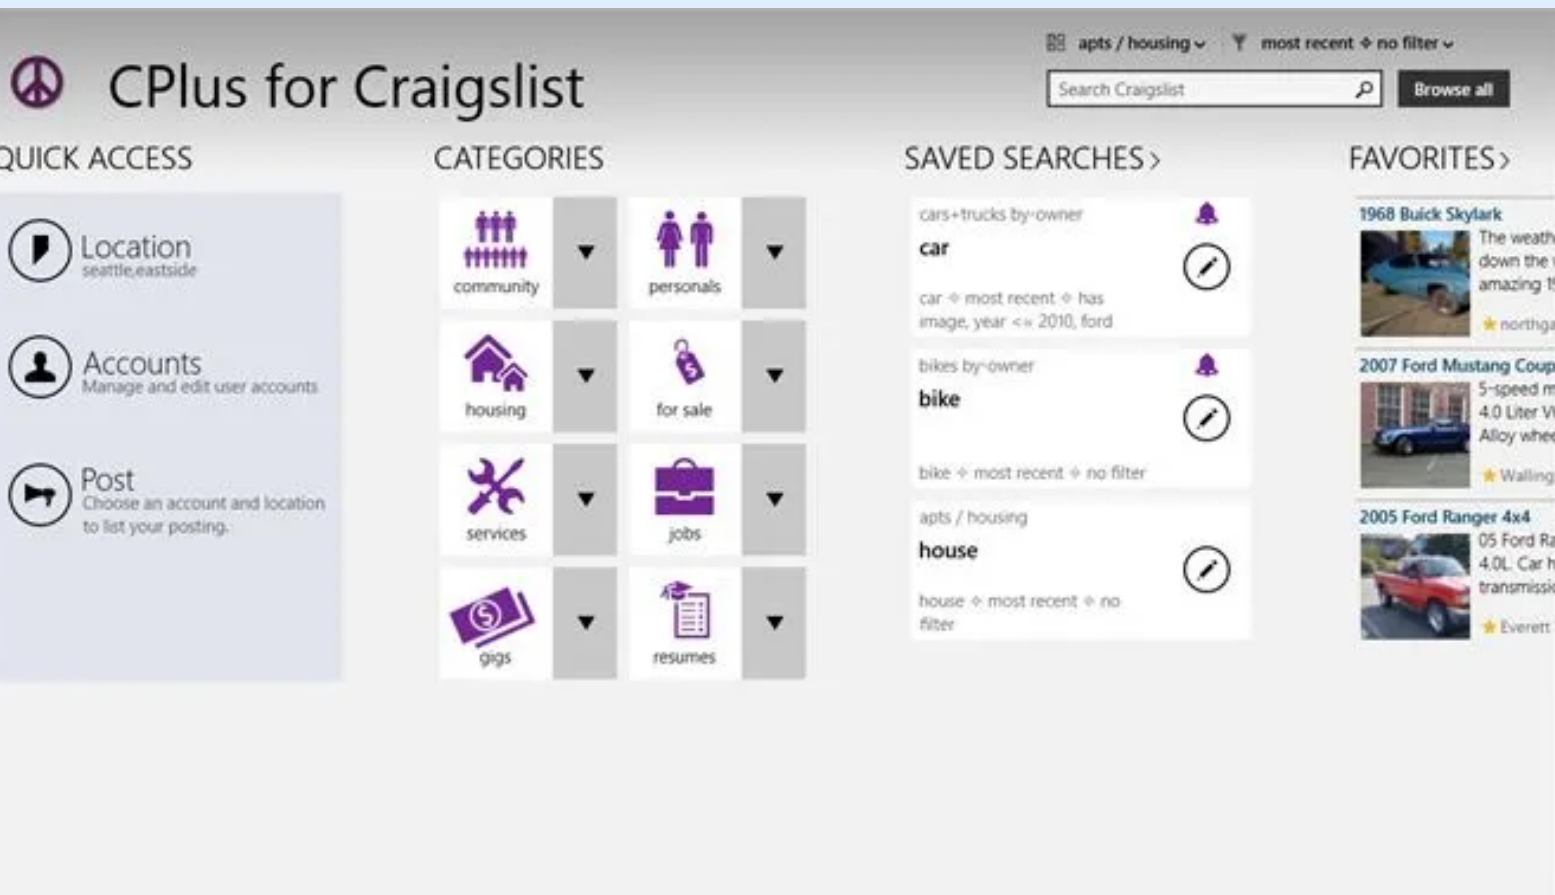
apts / housing ⌄ most recent ✧ no filter ⌄

CPlus for Craigslist

Search Craigslist

Browse all

UICK ACCESS

Location
seattle,eastside

Accounts
Manage and edit user accounts

Post
Choose an account and location to list your posting.

CATEGORIES

community

personals

housing

for sale

services

jobs

gigs

resumes

SAVED SEARCHES ›

cars+trucks by owner
car
car ✧ most recent ✧ has image, year <= 2010, ford

bikes by owner
bike
bike ✧ most recent ✧ no filter

apts / housing
house
house ✧ most recent ✧ no filter

FAVORITES ›

1968 Buick Skylark
The weath
down the
amazing 1
northga

2007 Ford Mustang Coup
5-speed m
4.0 Liter V
Alloy whee
Walling

2005 Ford Ranger 4x4
05 Ford Ra
4.0L. Car h
transmissi
Everett